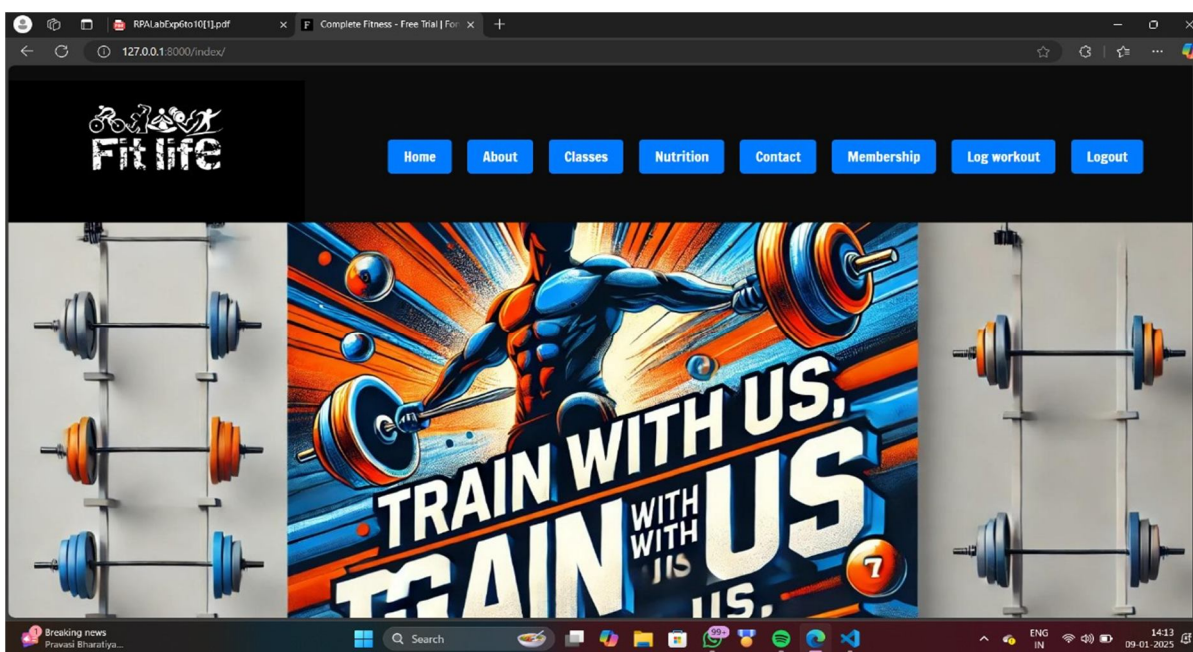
RPALabExp6to10[1].pdf
Complete Fitness - Free Trial | For
127.0.0.1:8000/index/

Fit life

Home About Classes Nutrition Contact Membership Log workout Logout

TRAIN WITH US,
TRAIN WITH WITH US
US
US,
7

Breaking news
Pravasi Bharatiya...
Search
99+
ENG IN
14:13
09-01-2025